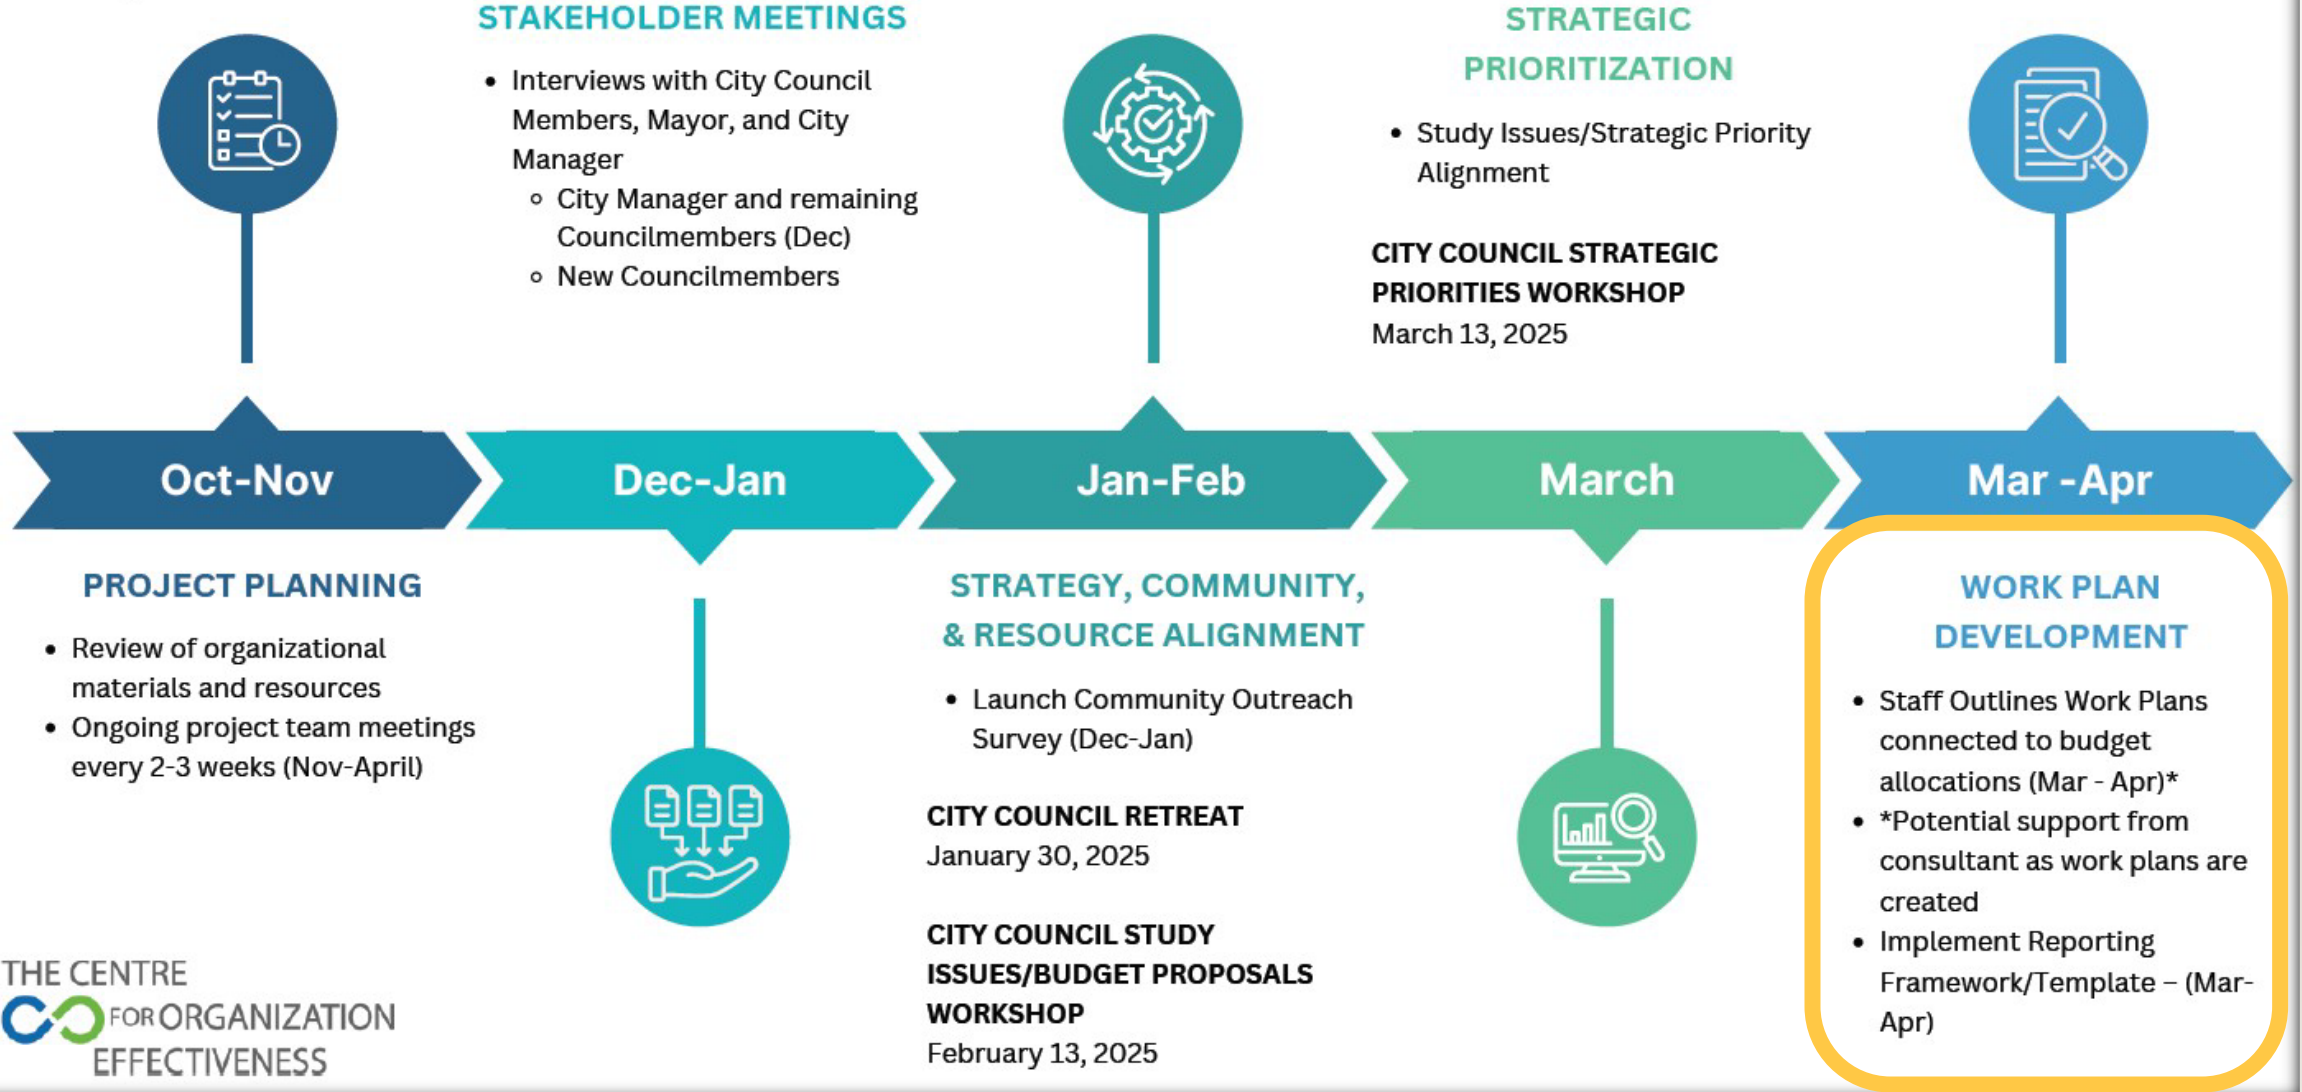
STAKEHOLDER MEETINGS

- Interviews with City Council Members, Mayor, and City Manager
  - City Manager and remaining Councilmembers (Dec)
  - New Councilmembers

STRATEGIC PRIORITIZATION

- Study Issues/Strategic Priority Alignment

CITY COUNCIL STRATEGIC PRIORITIES WORKSHOP
March 13, 2025

Oct-Nov

Dec-Jan

Jan-Feb

March

Mar -Apr

PROJECT PLANNING

- Review of organizational materials and resources
- Ongoing project team meetings every 2-3 weeks (Nov-April)

STRATEGY, COMMUNITY, & RESOURCE ALIGNMENT

- Launch Community Outreach Survey (Dec-Jan)

CITY COUNCIL RETREAT
January 30, 2025

CITY COUNCIL STUDY ISSUES/BUDGET PROPOSALS WORKSHOP
February 13, 2025

WORK PLAN DEVELOPMENT

- Staff Outlines Work Plans connected to budget allocations (Mar - Apr)*
- *Potential support from consultant as work plans are created
- Implement Reporting Framework/Template – (Mar-Apr)

THE CENTRE FOR ORGANIZATION EFFECTIVENESS